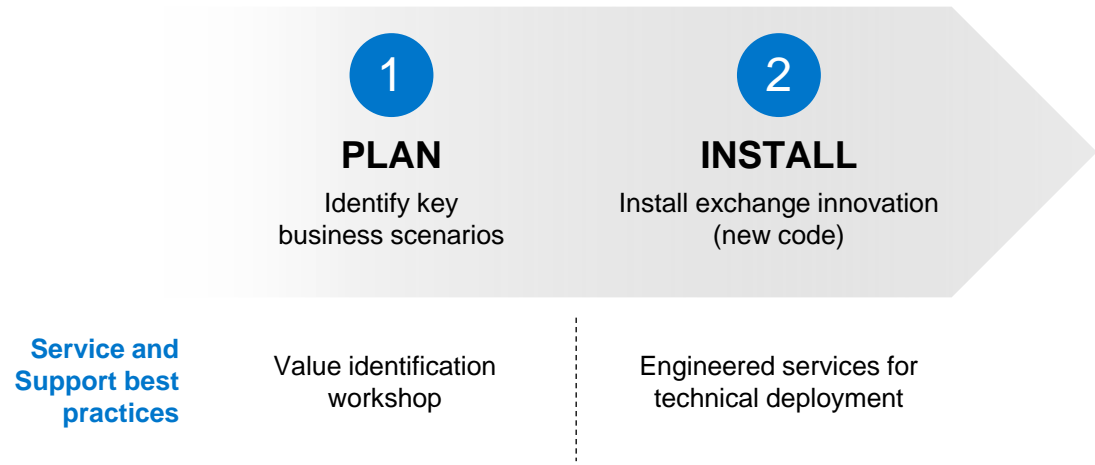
1
PLAN
Identify key business scenarios

2
INSTALL
Install exchange innovation (new code)

Service and Support best practices

Value identification workshop

Engineered services for technical deployment